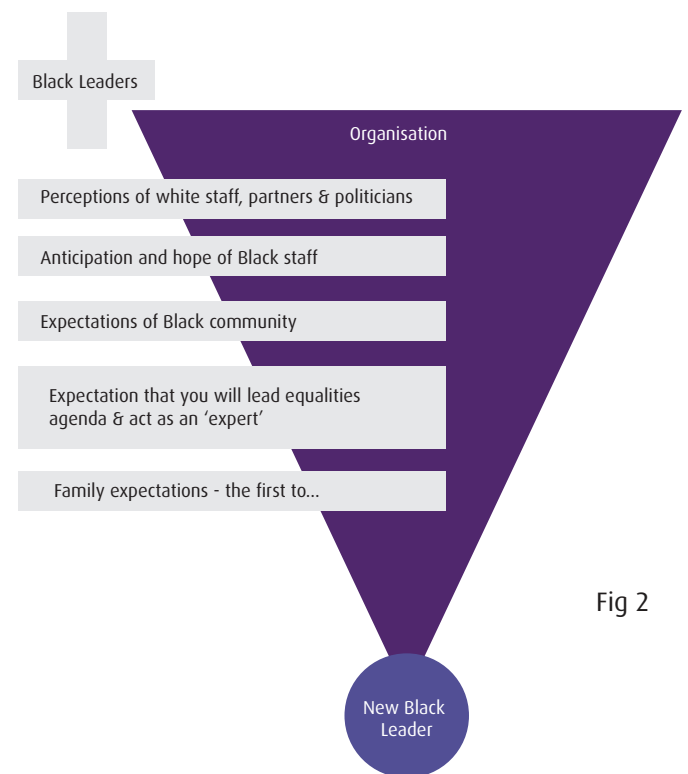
Black Leaders

Organisation

Perceptions of white staff, partners & politicians

Anticipation and hope of Black staff

Expectations of Black community

Expectation that you will lead equalities agenda & act as an 'expert'

Family expectations - the first to...

Fig 2

New Black Leader